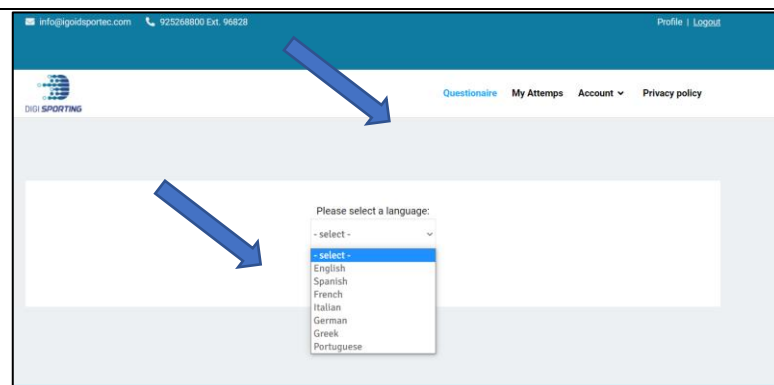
info@igoidsportec.com 925268800 Ext. 96828

Profile | Logout

DIGI SPORTING

Questionaire My Attemps Account Privacy policy

Please select a language:

- select -

- select -
English
Spanish
French
Italian
German
Greek
Portuguese